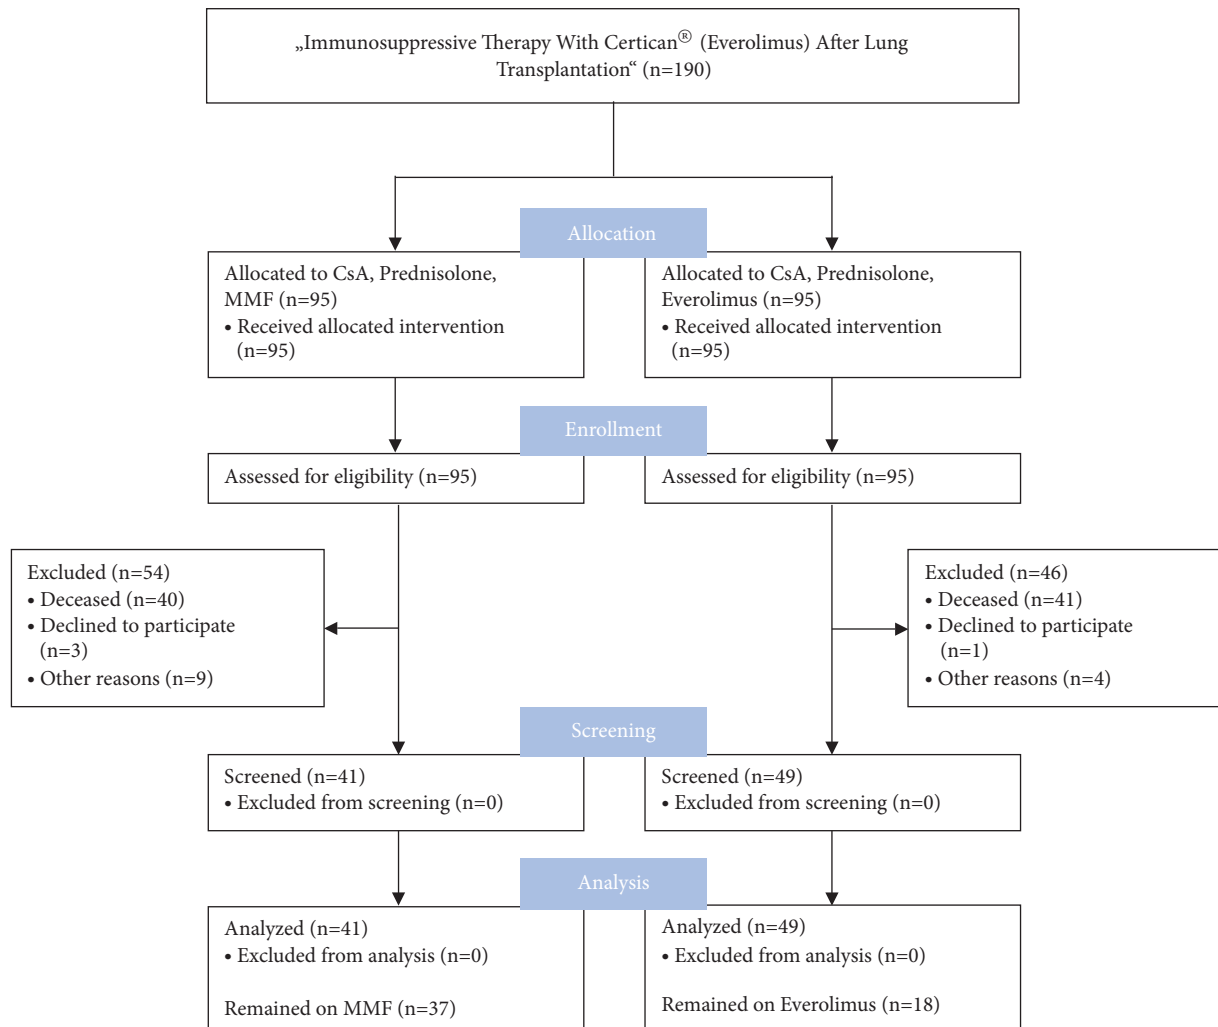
„Immunosuppressive Therapy With Certican® (Everolimus) After Lung Transplantation“ (n=190)

Allocation

Allocated to CsA, Prednisolone, MMF (n=95)
• Received allocated intervention (n=95)

Allocated to CsA, Prednisolone, Everolimus (n=95)
• Received allocated intervention (n=95)

Enrollment

Assessed for eligibility (n=95)

Assessed for eligibility (n=95)

Excluded (n=54)
• Deceased (n=40)
• Declined to participate (n=3)
• Other reasons (n=9)

Excluded (n=46)
• Deceased (n=41)
• Declined to participate (n=1)
• Other reasons (n=4)

Screening

Screened (n=41)
• Excluded from screening (n=0)

Screened (n=49)
• Excluded from screening (n=0)

Analysis

Analyzed (n=41)
• Excluded from analysis (n=0)

Remained on MMF (n=37)

Analyzed (n=49)
• Excluded from analysis (n=0)

Remained on Everolimus (n=18)